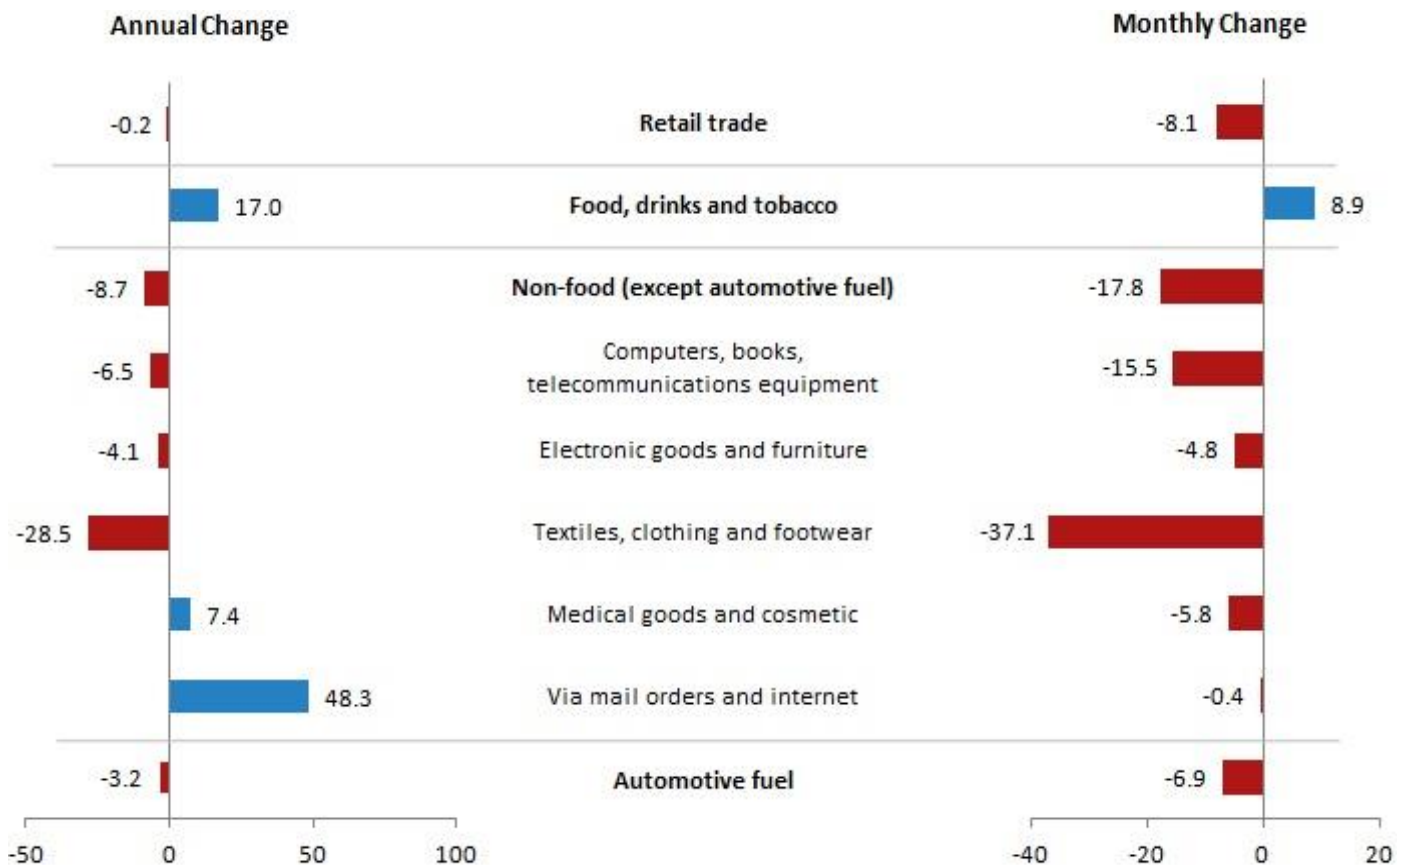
Annual Change

Monthly Change

-0.2 Retail trade -8.1

17.0 Food, drinks and tobacco 8.9

-8.7 Non-food (except automotive fuel) -17.8

-6.5 Computers, books, telecommunications equipment -15.5

-4.1 Electronic goods and furniture -4.8

-28.5 Textiles, clothing and footwear -37.1

7.4 Medical goods and cosmetic -5.8

48.3 Via mail orders and internet -0.4

-3.2 Automotive fuel -6.9

-50 0 50 100

-40 -20 0 20